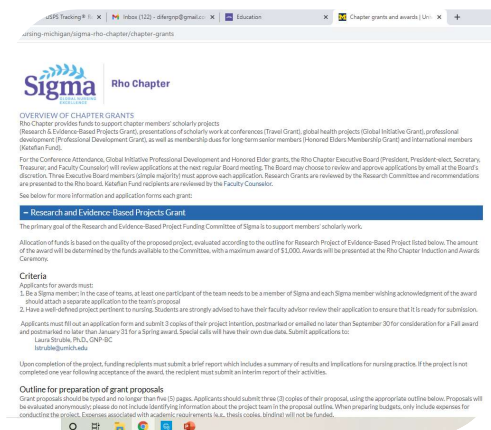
USPS Tracking® R ✕ | M Inbox (122) - difergnp@gmail.co ✕ | Education ✕ | Chapter grants and awards | Uni ✕ | +

ursing-michigan/sigma-rho-chapter/chapter-grants

Sigma GLOBAL NURSING EXCELLENCE

Rho Chapter

OVERVIEW OF CHAPTER GRANTS
Rho Chapter provides funds to support chapter members' scholarly projects (Research & Evidence-Based Projects Grant), presentations of scholarly work at conferences (Travel Grant), global health projects (Global Initiative Grant), professional development (Professional Development Grant), as well as membership dues for long-term senior members (Honored Elders Membership Grant) and international members (Ketefian Fund).

For the Conference Attendance, Global Initiative Professional Development and Honored Elder grants, the Rho Chapter Executive Board (President, President-elect, Secretary, Treasurer, and Faculty Counselor) will review applications at the next regular Board meeting. The Board may choose to review and approve applications by email at the Board's discretion. Three Executive Board members (simple majority) must approve each application. Research Grants are reviewed by the Research Committee and recommendations are presented to the Rho board. Ketefian Fund recipients are reviewed by the Faculty Counselor.

See below for more information and application forms each grant:

− Research and Evidence-Based Projects Grant

The primary goal of the Research and Evidence-Based Project Funding Committee of Sigma is to support members' scholarly work.

Allocation of funds is based on the quality of the proposed project, evaluated according to the outline for Research Project of Evidence-Based Project listed below. The amount of the award will be determined by the funds available to the Committee, with a maximum award of $1,000. Awards will be presented at the Rho Chapter Induction and Awards Ceremony.

Criteria
Applicants for awards must:
1. Be a Sigma member; in the case of teams, at least one participant of the team needs to be a member of Sigma and each Sigma member wishing acknowledgment of the award should attach a separate application to the team's proposal
2. Have a well-defined project pertinent to nursing. Students are strongly advised to have their faculty advisor review their application to ensure that it is ready for submission.

Applicants must fill out an application form and submit 3 copies of their project intention, postmarked or emailed no later than September 30 for consideration for a Fall award and postmarked no later than January 31 for a Spring award. Special calls will have their own due date. Submit applications to:
Laura Struble, Ph.D., GNP-BC
lstruble@umich.edu

Upon completion of the project, funding recipients must submit a brief report which includes a summary of results and implications for nursing practice. If the project is not completed one year following acceptance of the award, the recipient must submit an interim report of their activities.

Outline for preparation of grant proposals
Grant proposals should be typed and no longer than five (5) pages. Applicants should submit three (3) copies of their proposal, using the appropriate outline below. Proposals will be evaluated anonymously; please do not include identifying information about the project team in the proposal outline. When preparing budgets, only include expenses for conducting the project. Expenses associated with academic requirements (e.g., thesis costs, binding) will not be funded.